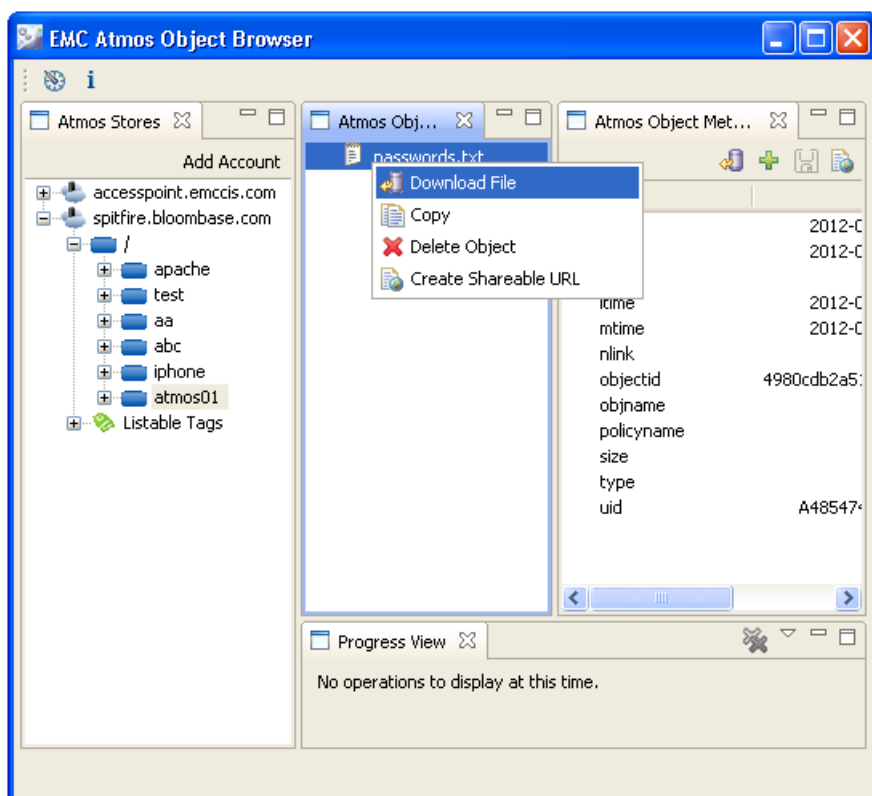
EMC Atmos Object Browser

Atmos Stores

Add Account

accesspoint.emccis.com
spitfire.bloombase.com
/
apache
test
aa
abc
iphone
atmos01
Listable Tags

Atmos Obj...

passwords.txt

Download File
Copy
Delete Object
Create Shareable URL

Atmos Object Met...

2012-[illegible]
2012-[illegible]
itime 2012-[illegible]
mtime 2012-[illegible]
nlink
objectid 4980cdb2a5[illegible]
objname
policyname
size
type
uid A48547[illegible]

Progress View

No operations to display at this time.